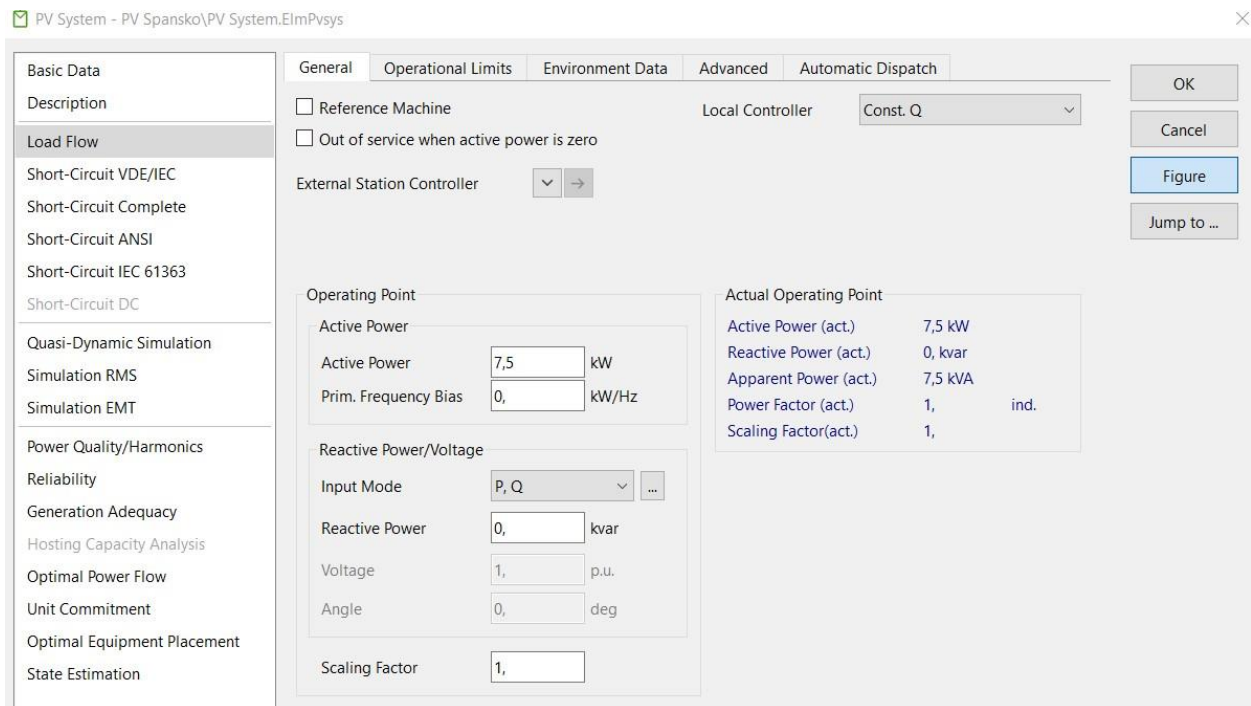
PV System - PV Spansko\PV System.ElmPvsys

Basic Data
Description
Load Flow
Short-Circuit VDE/IEC
Short-Circuit Complete
Short-Circuit ANSI
Short-Circuit IEC 61363
Short-Circuit DC
Quasi-Dynamic Simulation
Simulation RMS
Simulation EMT
Power Quality/Harmonics
Reliability
Generation Adequacy
Hosting Capacity Analysis
Optimal Power Flow
Unit Commitment
Optimal Equipment Placement
State Estimation

General | Operational Limits | Environment Data | Advanced | Automatic Dispatch

Reference Machine
Out of service when active power is zero
Local Controller Const. Q
External Station Controller

Operating Point
Active Power
Active Power 7,5 kW
Prim. Frequency Bias 0, kW/Hz

Reactive Power/Voltage
Input Mode P, Q ...
Reactive Power 0, kvar
Voltage 1, p.u.
Angle 0, deg

Scaling Factor 1,

Actual Operating Point
Active Power (act.) 7,5 kW
Reactive Power (act.) 0, kvar
Apparent Power (act.) 7,5 kVA
Power Factor (act.) 1, ind.
Scaling Factor(act.) 1,

OK
Cancel
Figure
Jump to ...